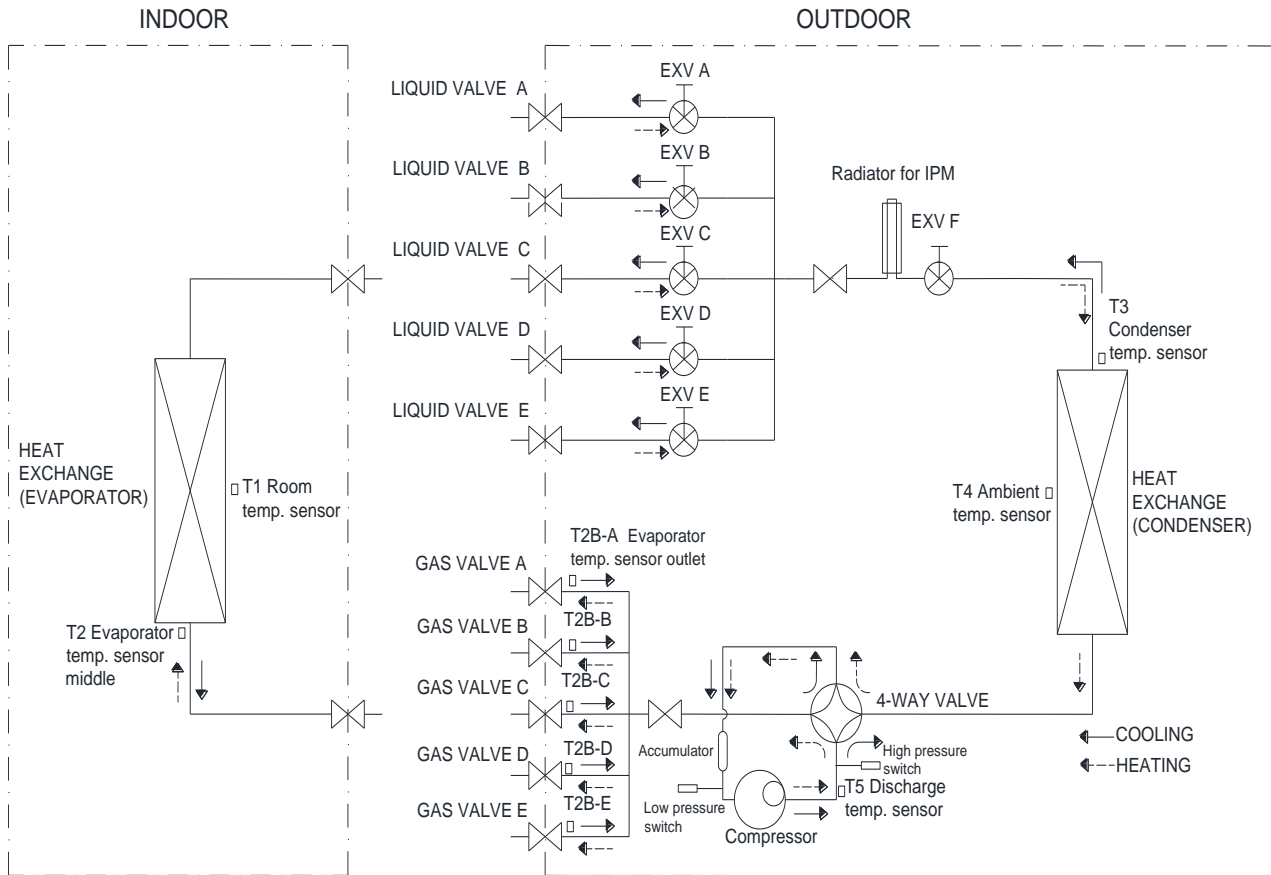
INDOOR

OUTDOOR

LIQUID VALVE A

EXV A

LIQUID VALVE B

EXV B

Radiator for IPM

LIQUID VALVE C

EXV C

EXV F

LIQUID VALVE D

EXV D

T3 Condenser temp. sensor

LIQUID VALVE E

EXV E

HEAT EXCHANGE (EVAPORATOR)

T1 Room temp. sensor

T4 Ambient temp. sensor

HEAT EXCHANGE (CONDENSER)

T2B-A Evaporator temp. sensor outlet

GAS VALVE A

GAS VALVE B

T2B-B

T2 Evaporator temp. sensor middle

GAS VALVE C

T2B-C

4-WAY VALVE

COOLING

HEATING

GAS VALVE D

T2B-D

Accumulator

High pressure switch

T5 Discharge temp. sensor

GAS VALVE E

T2B-E

Low pressure switch

Compressor